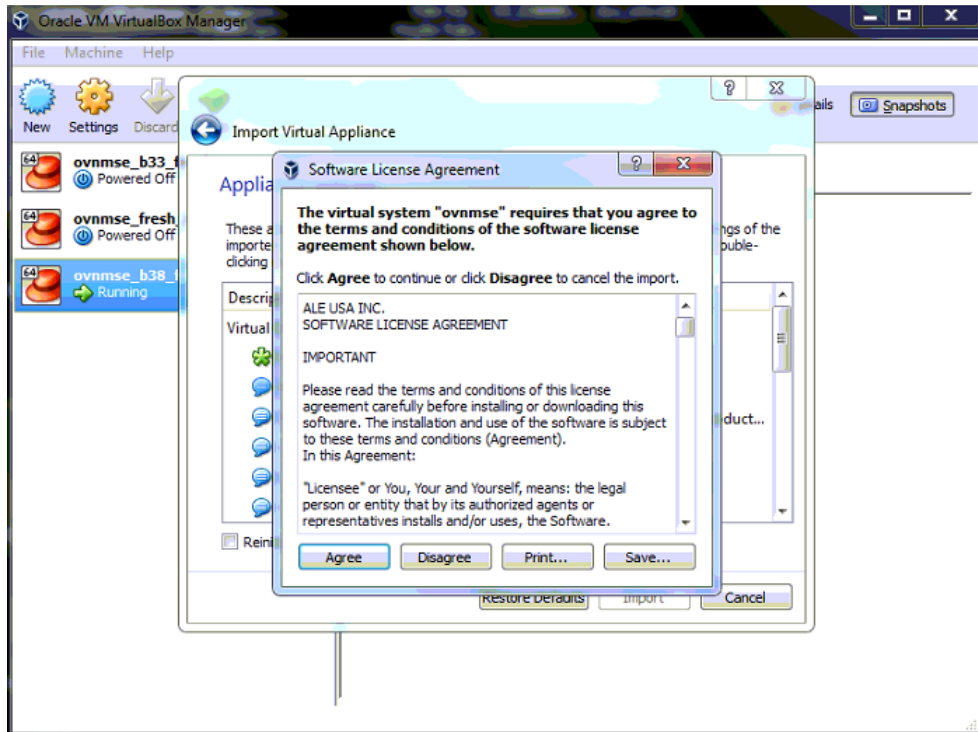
Oracle VM VirtualBox Manager

File Machine Help

New Settings Discard

ails Snapshots

64 ovnmse_b33_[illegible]
Powered Off

64 ovnmse_fresh_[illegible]
Powered Off

64 ovnmse_b38_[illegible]
Running

Import Virtual Appliance

Applia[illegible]

These a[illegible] importe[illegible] clicking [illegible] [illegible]ngs of the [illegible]ouble-

Descri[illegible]

Virtual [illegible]

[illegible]duct...

Reini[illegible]

Restore Defaults Import Cancel

Software License Agreement

The virtual system "ovnmse" requires that you agree to the terms and conditions of the software license agreement shown below.

Click Agree to continue or click Disagree to cancel the import.

ALE USA INC.
SOFTWARE LICENSE AGREEMENT

IMPORTANT

Please read the terms and conditions of this license agreement carefully before installing or downloading this software. The installation and use of the software is subject to these terms and conditions (Agreement).
In this Agreement:

"Licensee" or You, Your and Yourself, means: the legal person or entity that by its authorized agents or representatives installs and/or uses, the Software.

Agree Disagree Print... Save...